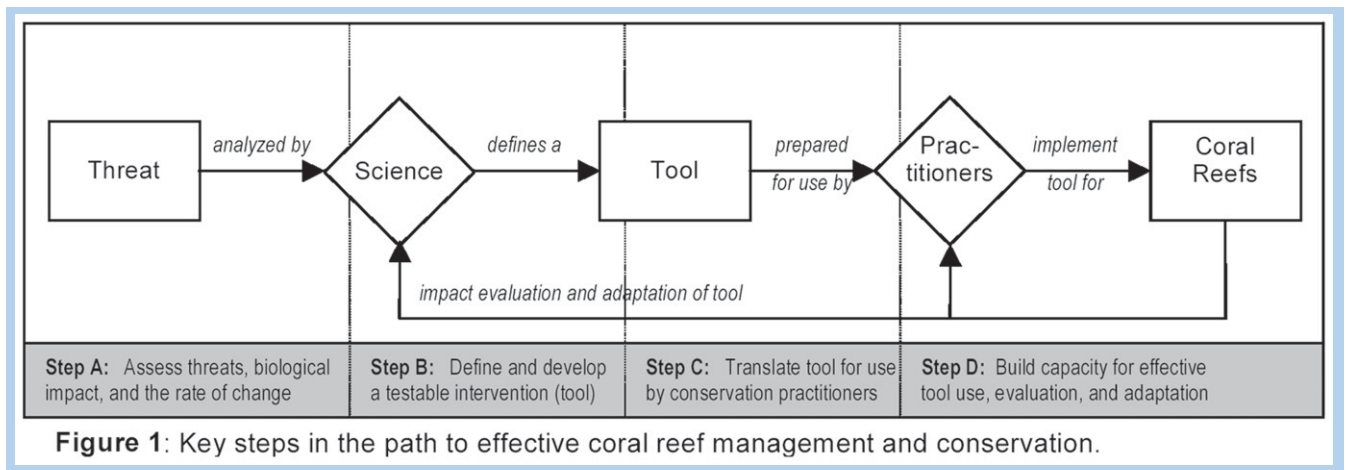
Threat

analyzed by

Science

defines a

Tool

prepared for use by

Practitioners

implement tool for

Coral Reefs

impact evaluation and adaptation of tool

**Step A:** Assess threats, biological impact, and the rate of change

**Step B:** Define and develop a testable intervention (tool)

**Step C:** Translate tool for use by conservation practitioners

**Step D:** Build capacity for effective tool use, evaluation, and adaptation

**Figure 1**: Key steps in the path to effective coral reef management and conservation.